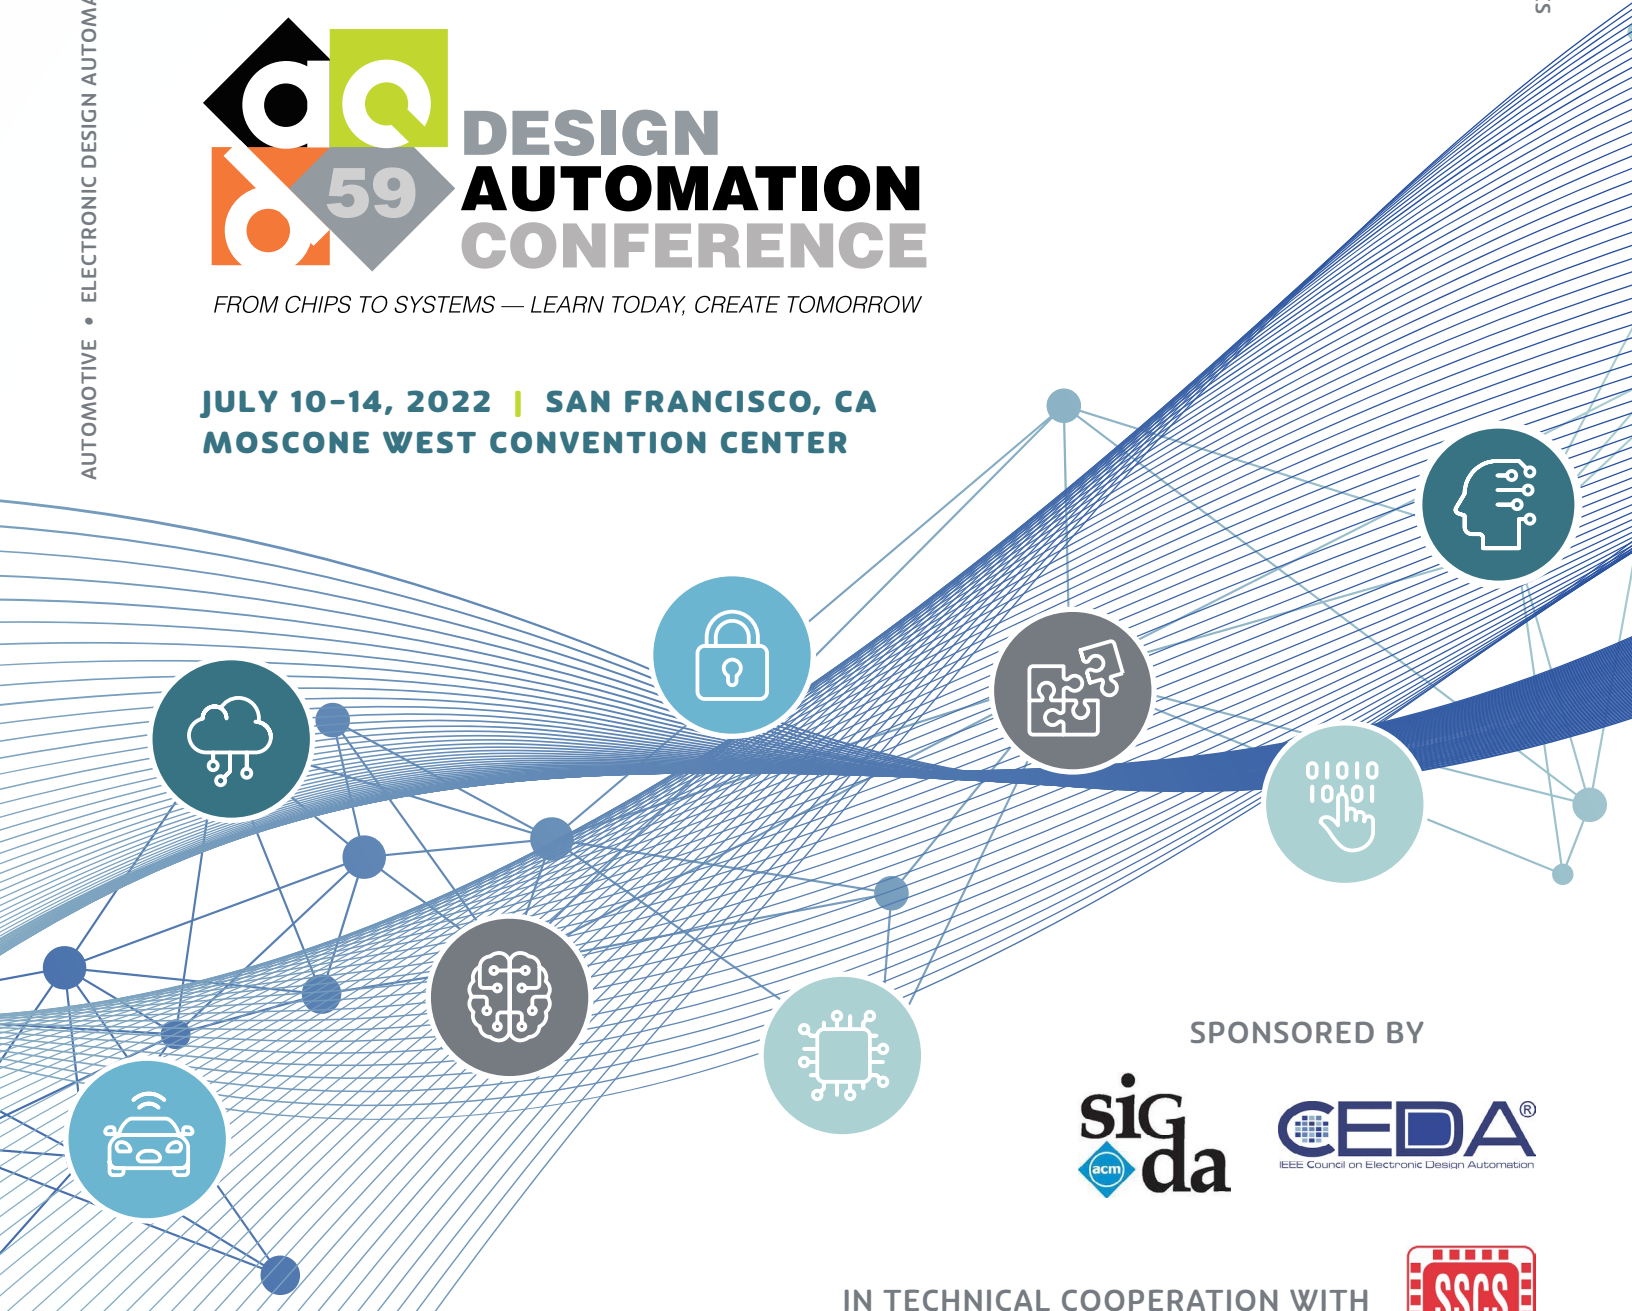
AUTOMOTIVE • ELECTRONIC DESIGN AUTOMA

59

DESIGN AUTOMATION CONFERENCE

FROM CHIPS TO SYSTEMS — LEARN TODAY, CREATE TOMORROW

JULY 10–14, 2022 | SAN FRANCISCO, CA
MOSCONE WEST CONVENTION CENTER

01010
10101

SPONSORED BY

sigda acm

CEDA®
IEEE Council on Electronic Design Automation

IN TECHNICAL COOPERATION WITH

SSCS